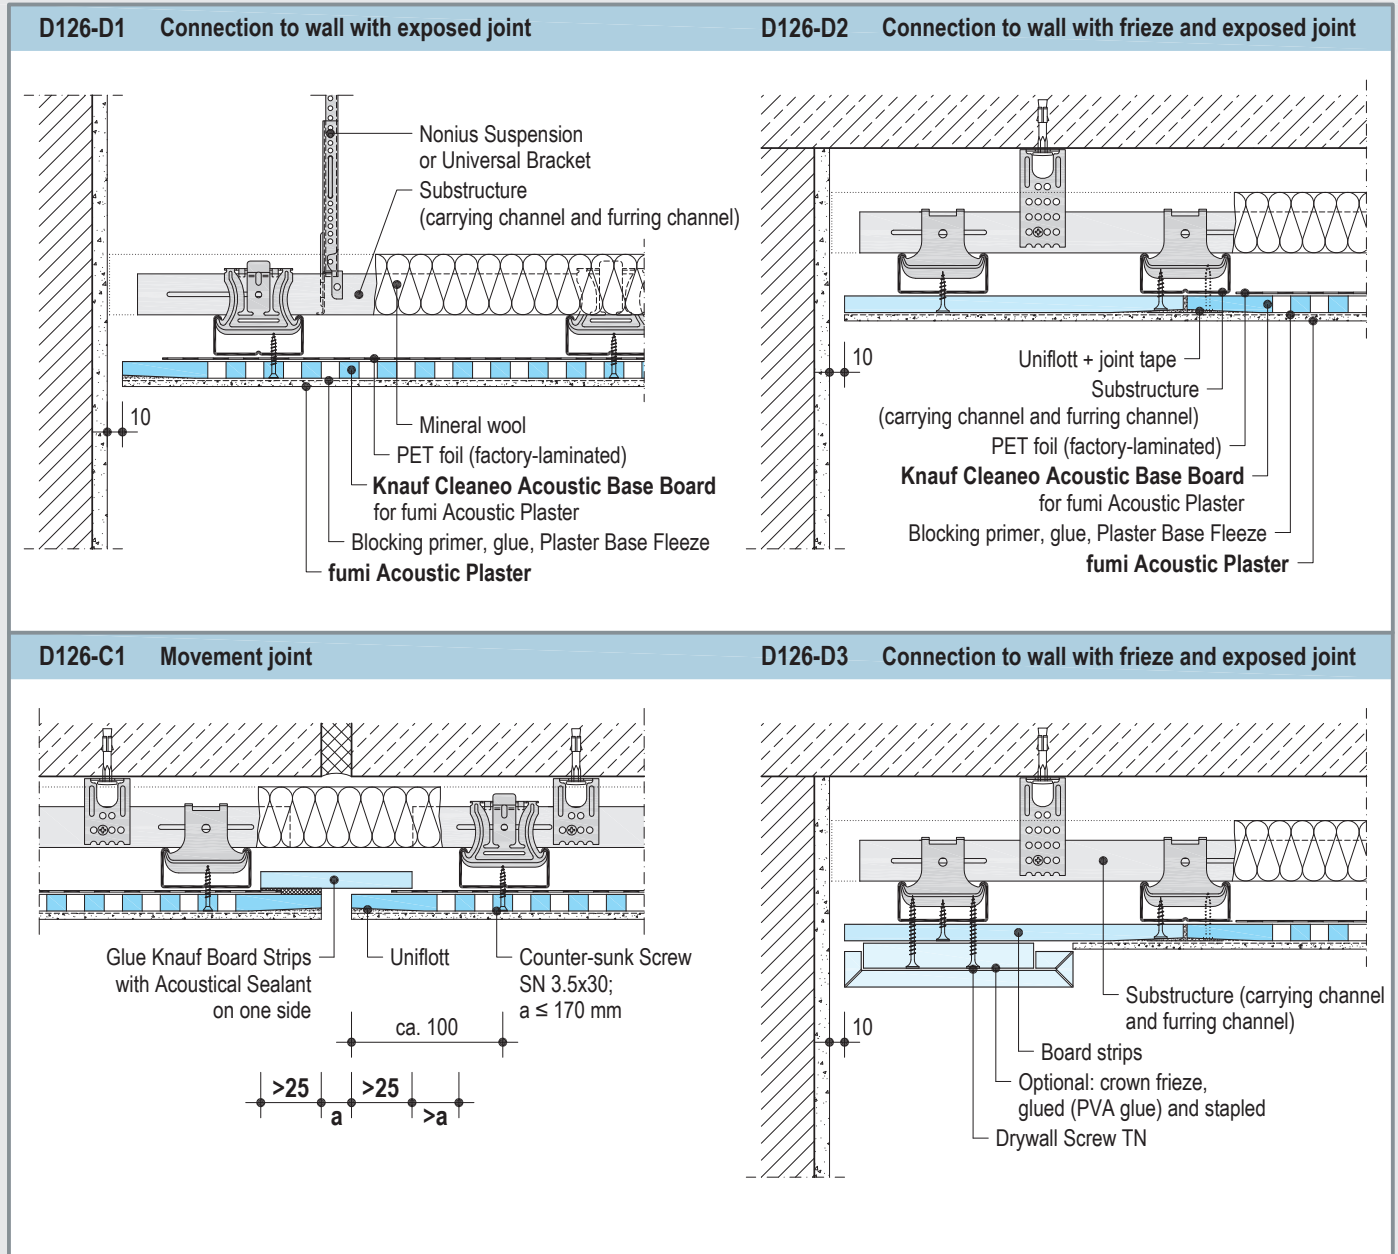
D126-D1 Connection to wall with exposed joint

Nonius Suspension or Universal Bracket

Substructure (carrying channel and furring channel)

10

Mineral wool

PET foil (factory-laminated)

**Knauf Cleaneo Acoustic Base Board** for fumi Acoustic Plaster

Blocking primer, glue, Plaster Base Fleeze

**fumi Acoustic Plaster**

D126-D2 Connection to wall with frieze and exposed joint

10

Uniflott + joint tape

Substructure (carrying channel and furring channel)

PET foil (factory-laminated)

**Knauf Cleaneo Acoustic Base Board** for fumi Acoustic Plaster

Blocking primer, glue, Plaster Base Fleeze

**fumi Acoustic Plaster**

D126-C1 Movement joint

Glue Knauf Board Strips with Acoustical Sealant on one side

Uniflott

Counter-sunk Screw SN 3.5x30; a ≤ 170 mm

ca. 100

>25 >25

a >a

D126-D3 Connection to wall with frieze and exposed joint

10

Substructure (carrying channel and furring channel)

Board strips

Optional: crown frieze, glued (PVA glue) and stapled

Drywall Screw TN